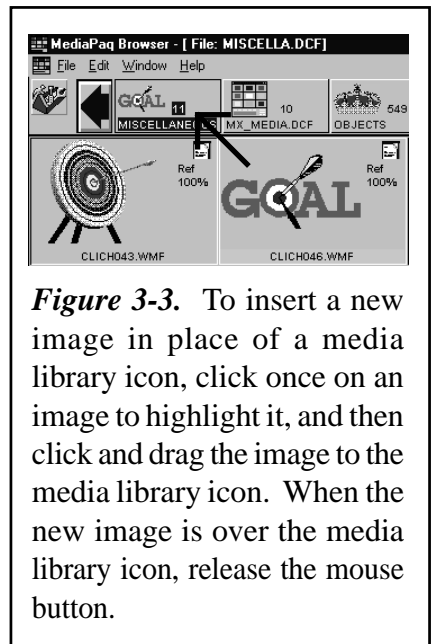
MediaPaq Browser - [ File: MISCELLA.DCF]

File Edit Window Help

GOAL 11 MISCELLANEOUS

10 MX_MEDIA.DCF

549 OBJECTS

Ref 100%

Ref 100%

GOAL

CLICH043.WMF

CLICH046.WMF

*Figure 3-3.* To insert a new image in place of a media library icon, click once on an image to highlight it, and then click and drag the image to the media library icon. When the new image is over the media library icon, release the mouse button.